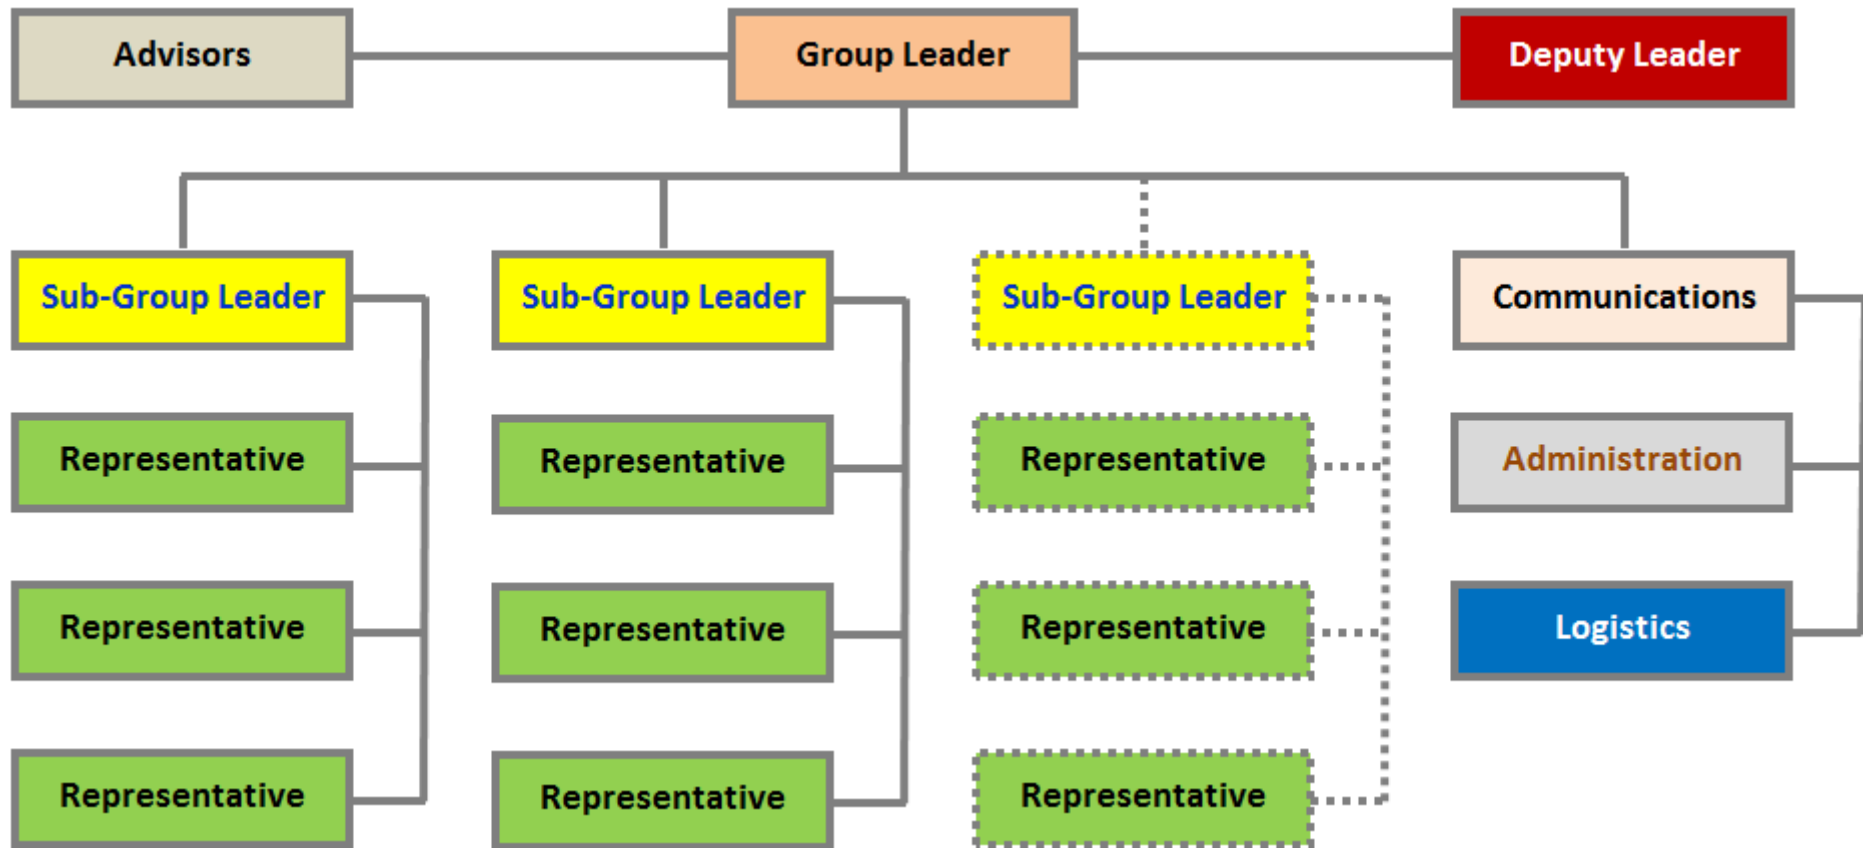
Advisors

Group Leader

Deputy Leader

Sub-Group Leader

Representative

Representative

Representative

Sub-Group Leader

Representative

Representative

Representative

Sub-Group Leader

Representative

Representative

Representative

Communications

Administration

Logistics